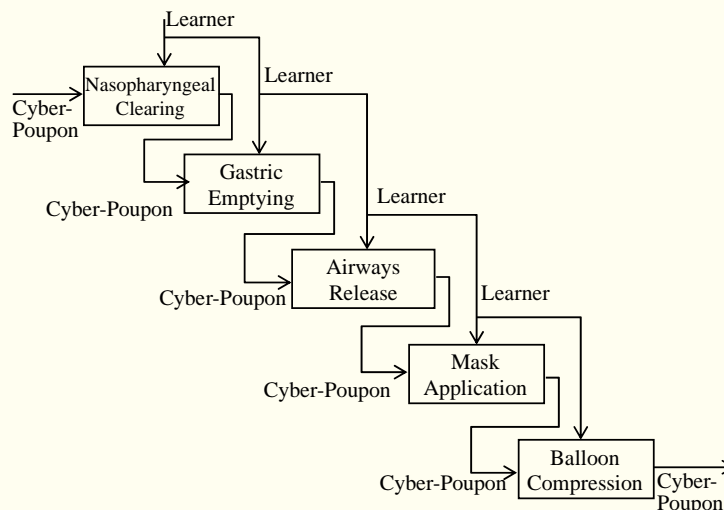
Learner

Cyber-Poupon

Nasopharyngeal Clearing

Learner

Gastric Emptying

Cyber-Poupon

Learner

Airways Release

Cyber-Poupon

Learner

Mask Application

Cyber-Poupon

Balloon Compression

Cyber-Poupon

Cyber-Poupon